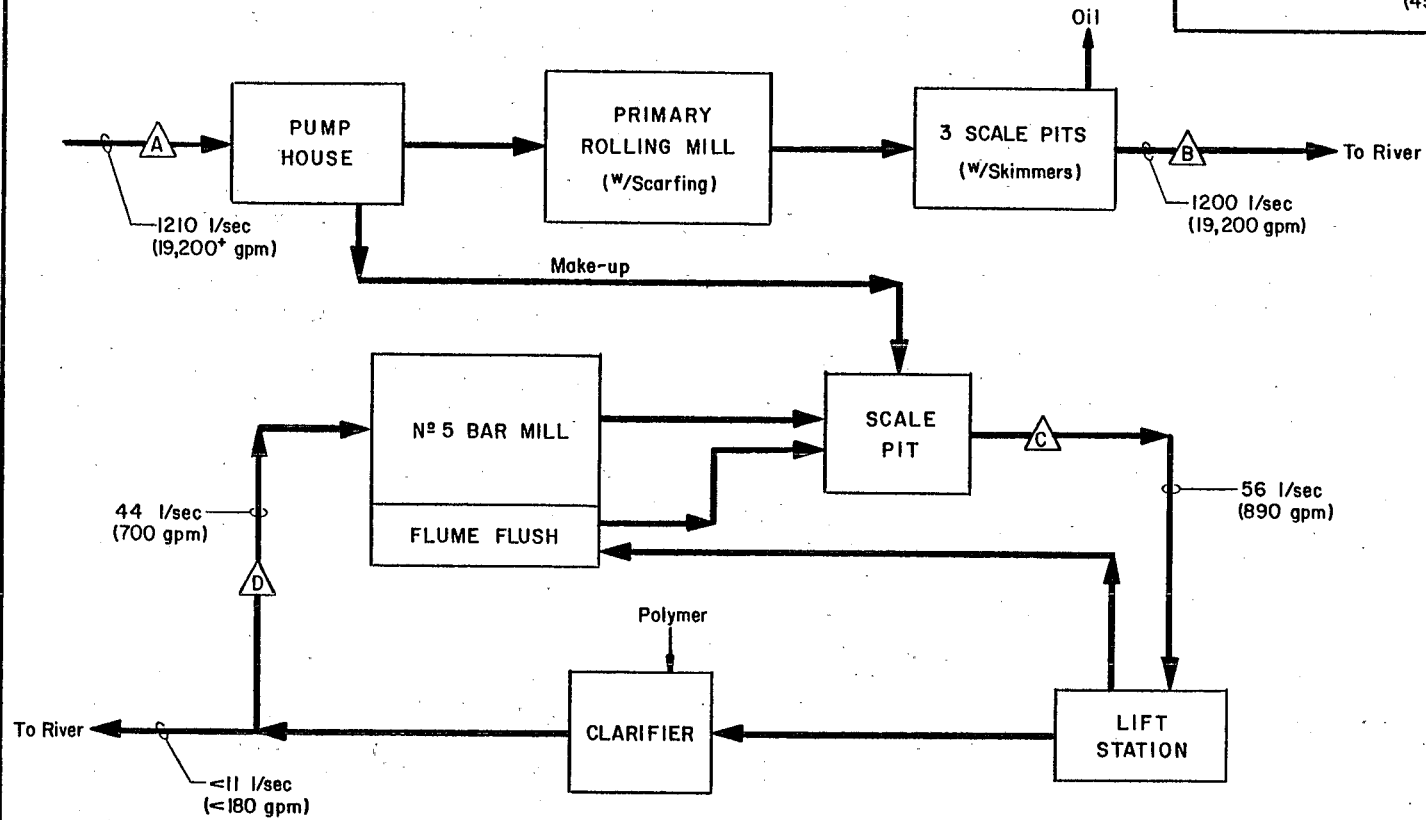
Oil

(4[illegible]

A

PUMP HOUSE

PRIMARY ROLLING MILL (W/Scarfing)

3 SCALE PITS (W/Skimmers)

B

To River

1210 l/sec (19,200+ gpm)

1200 l/sec (19,200 gpm)

Make-up

Nº 5 BAR MILL

FLUME FLUSH

SCALE PIT

C

56 l/sec (890 gpm)

44 l/sec (700 gpm)

D

Polymer

CLARIFIER

LIFT STATION

To River

<11 l/sec (<180 gpm)